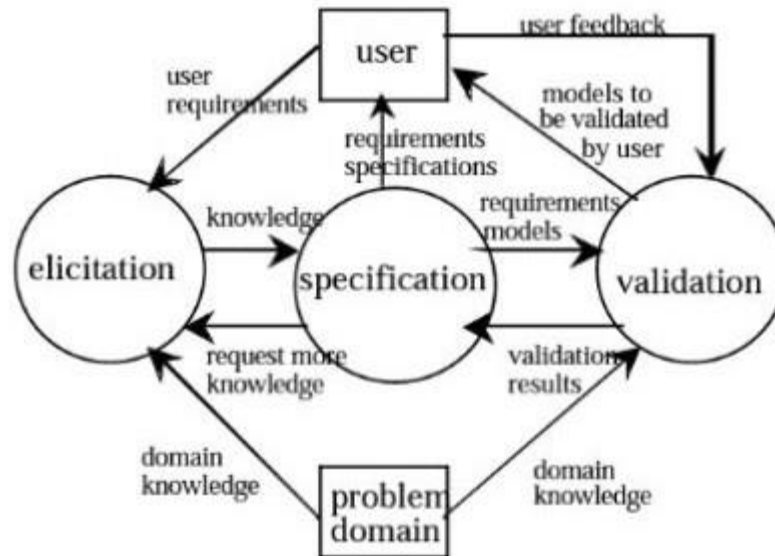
user

user feedback

user requirements

models to be validated by user

requirements specifications

knowledge

requirements models

elicitation

specification

validation

request more knowledge

validation results

domain knowledge

domain knowledge

problem domain